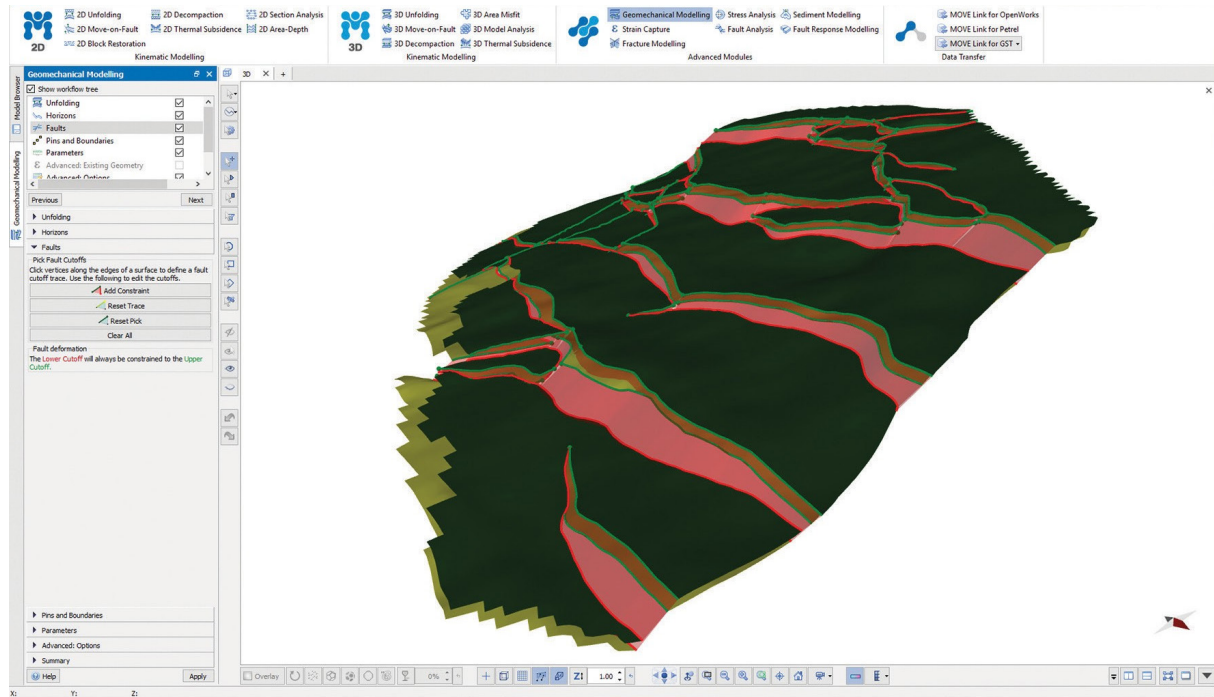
2D
2D Unfolding
2D Move-on-Fault
2D Block Restoration
2D Decompaction
2D Thermal Subsidence
2D Section Analysis
2D Area-Depth
Kinematic Modelling

3D
3D Unfolding
3D Move-on-Fault
3D Decompaction
3D Area Misfit
3D Model Analysis
3D Thermal Subsidence
Kinematic Modelling

Geomechanical Modelling
Strain Capture
Fracture Modelling
Stress Analysis
Fault Analysis
Sediment Modelling
Fault Response Modelling
Advanced Modules

MOVE Link for OpenWorks
MOVE Link for Petrel
MOVE Link for GST
Data Transfer

Model Browser
Geomechanical Modelling

Geomechanical Modelling
Show workflow tree
Unfolding
Horizons
Faults
Pins and Boundaries
Parameters
Advanced: Existing Geometry
Advanced: Options
Previous
Next
Unfolding
Horizons
Faults
Pick Fault Cutoffs
Click vertices along the edges of a surface to define a fault cutoff trace. Use the following to edit the cutoffs.
Add Constraint
Reset Trace
Reset Pick
Clear All
Fault deformation
The Lower Cutoff will always be constrained to the Upper Cutoff.

Pins and Boundaries
Parameters
Advanced: Options
Summary
Help
Apply

3D

Overlay
0%
Z1
1.00

X:
Y:
Z: